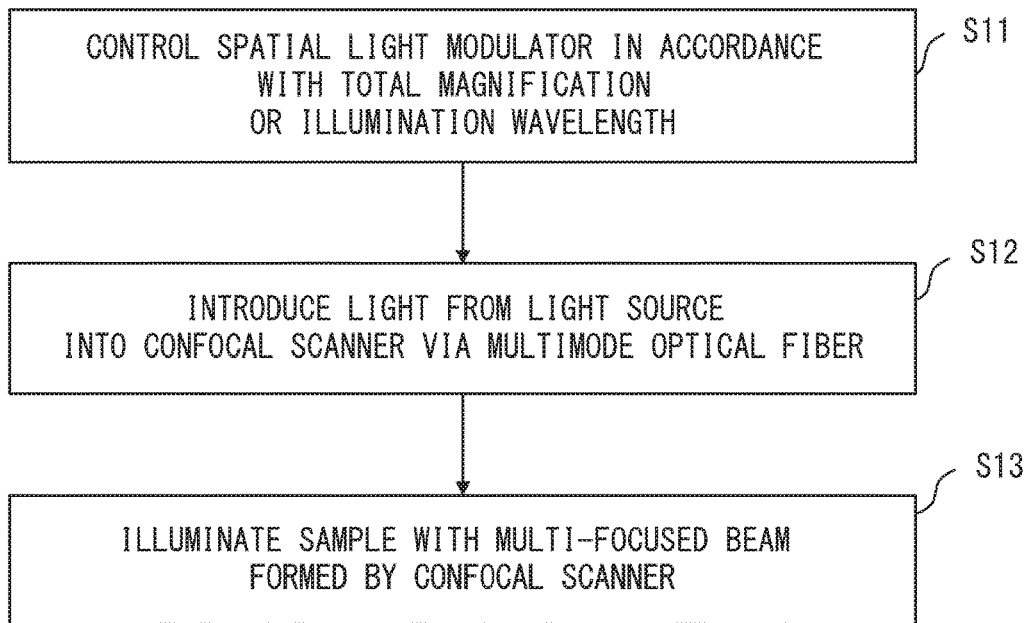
CONTROL SPATIAL LIGHT MODULATOR IN ACCORDANCE WITH TOTAL MAGNIFICATION OR ILLUMINATION WAVELENGTH

S11

INTRODUCE LIGHT FROM LIGHT SOURCE INTO CONFOCAL SCANNER VIA MULTIMODE OPTICAL FIBER

S12

ILLUMINATE SAMPLE WITH MULTI-FOCUSED BEAM FORMED BY CONFOCAL SCANNER

S13